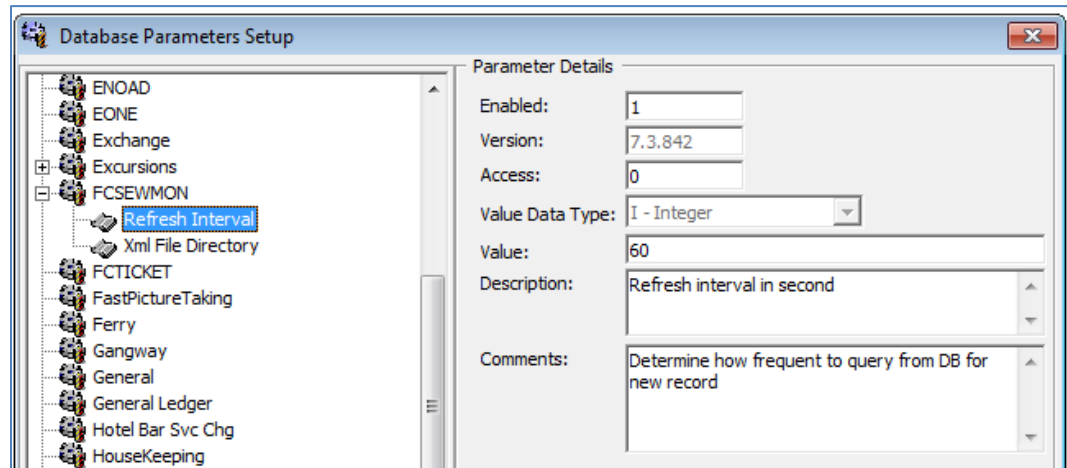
Database Parameters Setup

ENOAD
EONE
Exchange
Excursions
FCSEWMON
Refresh Interval
Xml File Directory
FCTICKET
FastPictureTaking
Ferry
Gangway
General
General Ledger
Hotel Bar Svc Chg
HouseKeeping

Parameter Details

Enabled: 1
Version: 7.3.842
Access: 0
Value Data Type: I - Integer
Value: 60
Description: Refresh interval in second
Comments: Determine how frequent to query from DB for new record